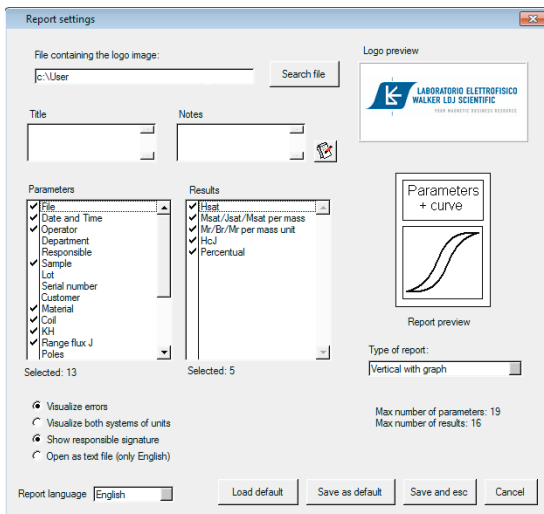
Report settings

File containing the logo image:

c:\User

Search file

Logo preview

LABORATORIO ELETTROFISICO
WALKER LDJ SCIENTIFIC
YOUR MAGNETIC BUSINESS RESOURCE

Title

Notes

Parameters

File
Date and Time
Operator
Department
Responsible
Sample
Lot
Serial number
Customer
Material
Coil
KH
Range flux J
Poles

Selected: 13

Results

Hsat
Msat/Jsat/Msat per mass
Mr/Br/Mr per mass unit
HcJ
Percentual

Selected: 5

Parameters + curve

Report preview

Type of report:

Vertical with graph

Visualize errors

Visualize both systems of units

Show responsible signature

Open as text file (only English)

Max number of parameters: 19
Max number of results: 16

Report language

English

Load default

Save as default

Save and esc

Cancel